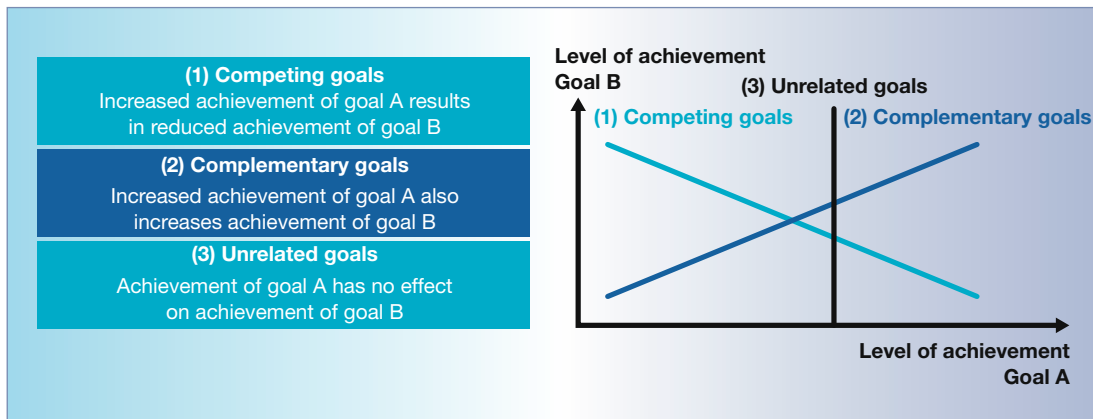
(1) Competing goals
Increased achievement of goal A results in reduced achievement of goal B

(2) Complementary goals
Increased achievement of goal A also increases achievement of goal B

(3) Unrelated goals
Achievement of goal A has no effect on achievement of goal B

Level of achievement Goal B

(3) Unrelated goals

(1) Competing goals

(2) Complementary goals

Level of achievement Goal A